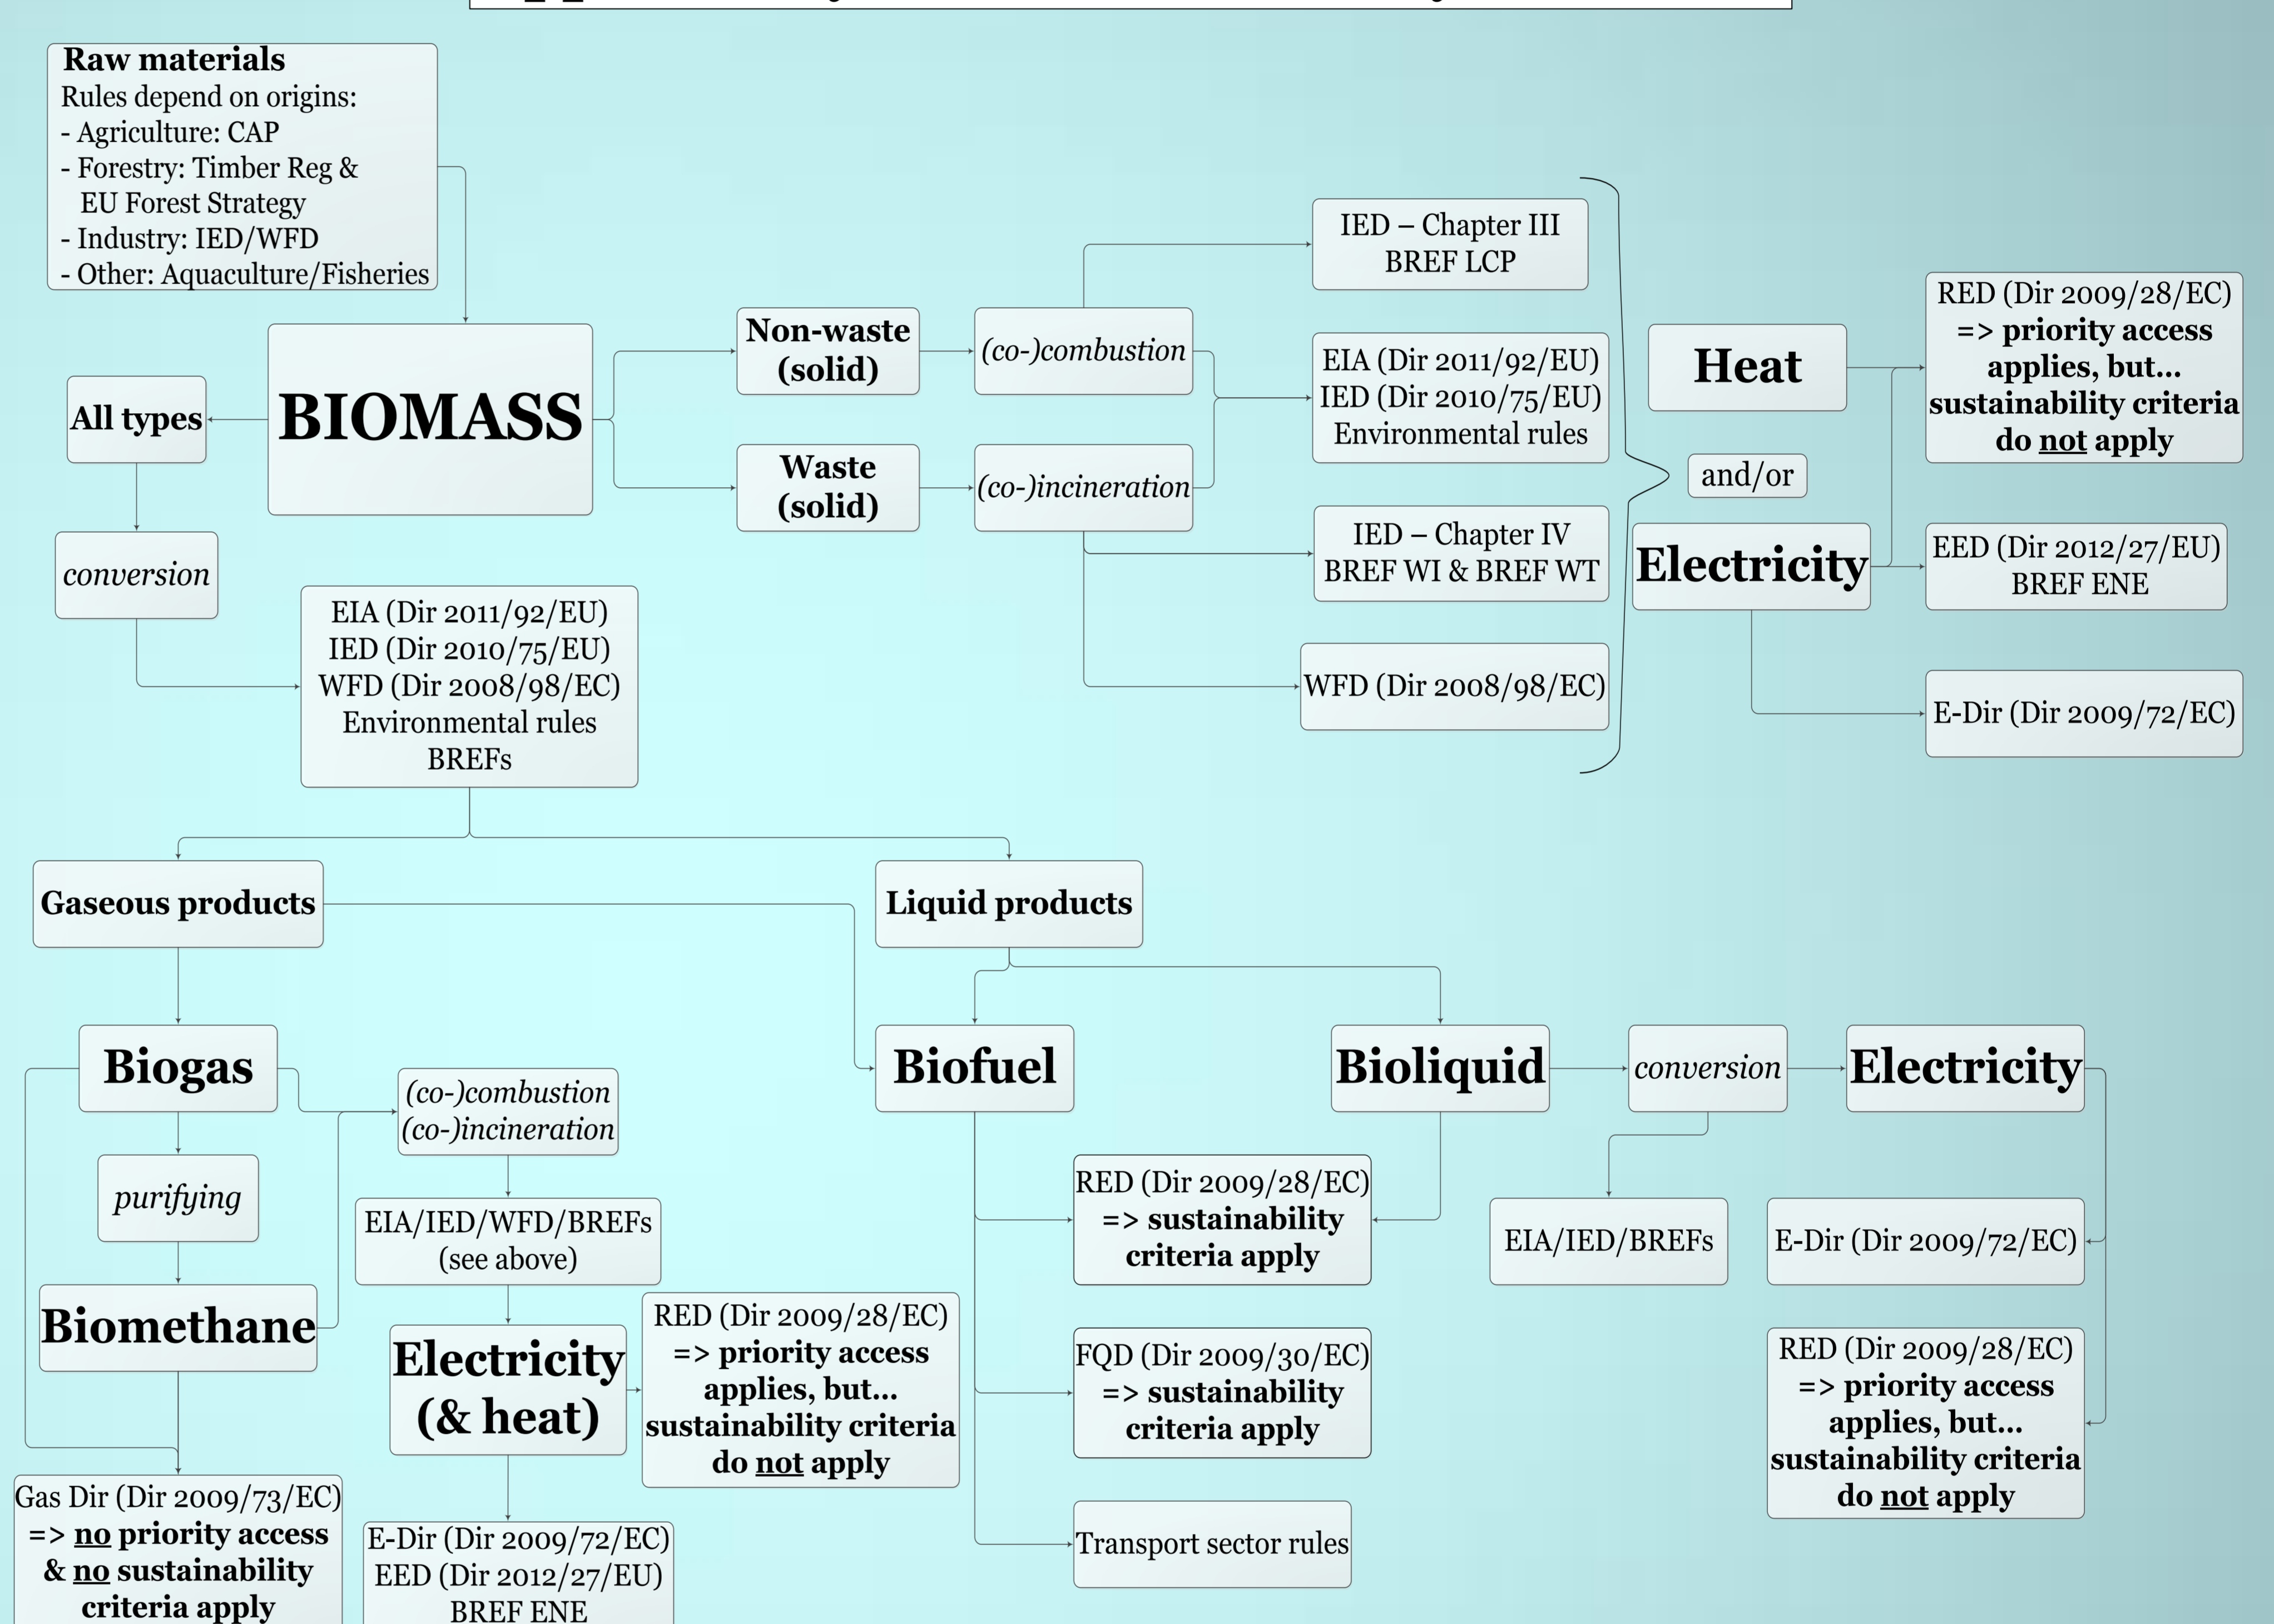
**Raw materials**
Rules depend on origins:
- Agriculture: CAP
- Forestry: Timber Reg & EU Forest Strategy
- Industry: IED/WFD
- Other: Aquaculture/Fisheries

**BIOMASS**

**All types**

*conversion*

EIA (Dir 2011/92/EU)
IED (Dir 2010/75/EU)
WFD (Dir 2008/98/EC)
Environmental rules
BREFs

**Non-waste (solid)**

**Waste (solid)**

*(co-)combustion*

*(co-)incineration*

IED – Chapter III
BREF LCP

EIA (Dir 2011/92/EU)
IED (Dir 2010/75/EU)
Environmental rules

IED – Chapter IV
BREF WI & BREF WT

WFD (Dir 2008/98/EC)

**Heat**

and/or

**Electricity**

RED (Dir 2009/28/EC)
=> **priority access applies, but... sustainability criteria do not apply**

EED (Dir 2012/27/EU)
BREF ENE

E-Dir (Dir 2009/72/EC)

**Gaseous products**

**Liquid products**

**Biogas**

*purifying*

**Biomethane**

Gas Dir (Dir 2009/73/EC)
=> **no priority access & no sustainability criteria apply**

*(co-)combustion*
*(co-)incineration*

EIA/IED/WFD/BREFs
(see above)

**Electricity (& heat)**

RED (Dir 2009/28/EC)
=> **priority access applies, but... sustainability criteria do not apply**

E-Dir (Dir 2009/72/EC)
EED (Dir 2012/27/EU)
BREF ENE

**Biofuel**

RED (Dir 2009/28/EC)
=> **sustainability criteria apply**

FQD (Dir 2009/30/EC)
=> **sustainability criteria apply**

Transport sector rules

**Bioliquid**

*conversion*

**Electricity**

EIA/IED/BREFs

E-Dir (Dir 2009/72/EC)

RED (Dir 2009/28/EC)
=> **priority access applies, but... sustainability criteria do not apply**